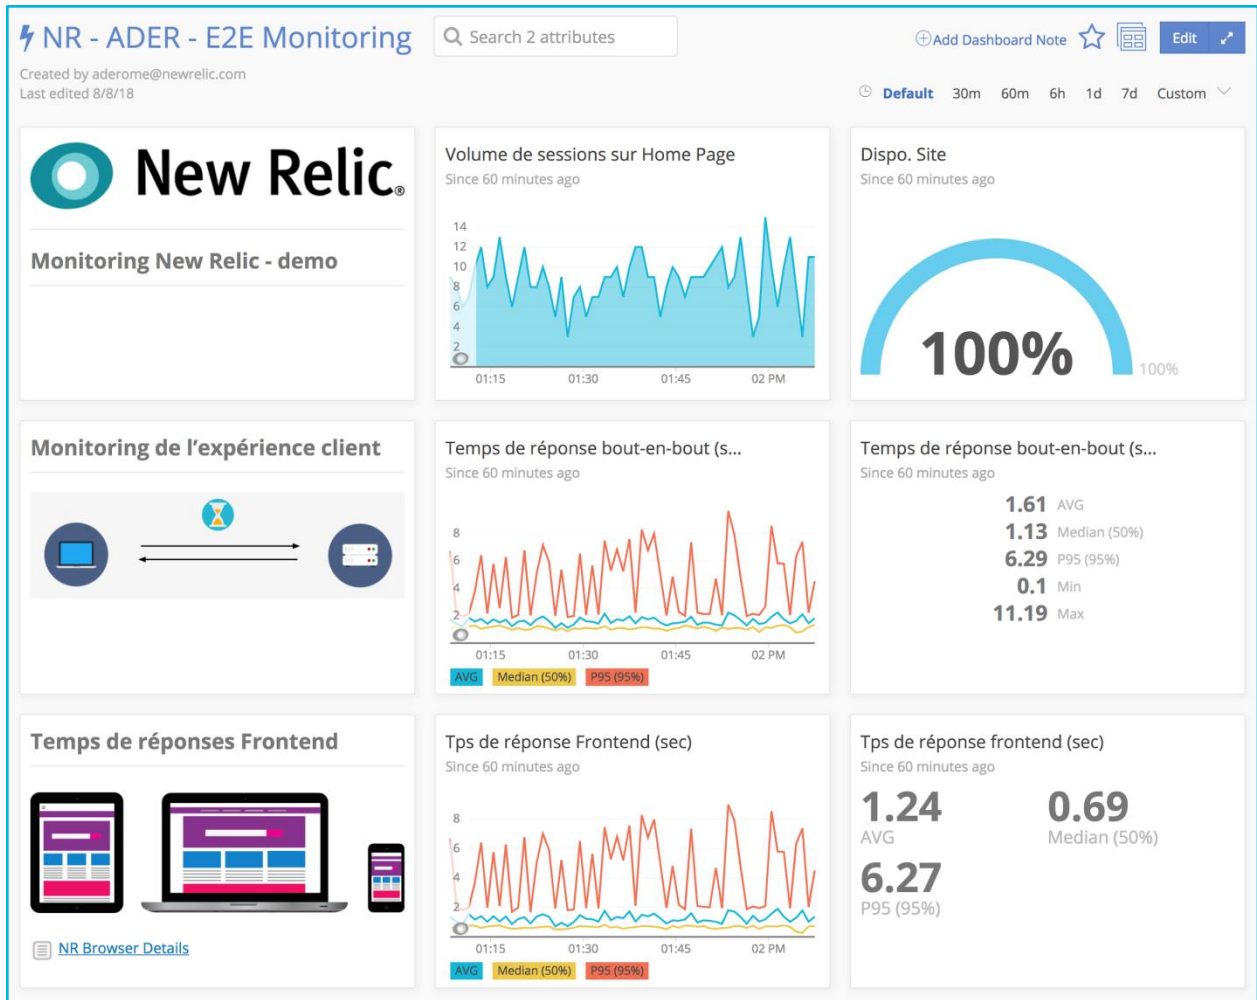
NR - ADER - E2E Monitoring

Search 2 attributes

Add Dashboard Note

Edit

Created by aderome@newrelic.com
Last edited 8/8/18

Default 30m 60m 6h 1d 7d Custom

New Relic.

Monitoring New Relic - demo

Volume de sessions sur Home Page
Since 60 minutes ago

14
12
10
8
6
4
2
0

01:15 01:30 01:45 02 PM

Dispo. Site
Since 60 minutes ago

100%
100%

Monitoring de l'expérience client

Temps de réponse bout-en-bout (s...
Since 60 minutes ago

8
6
4
2
0

01:15 01:30 01:45 02 PM

AVG Median (50%) P95 (95%)

Temps de réponse bout-en-bout (s...
Since 60 minutes ago

1.61 AVG
1.13 Median (50%)
6.29 P95 (95%)
0.1 Min
11.19 Max

Temps de réponses Frontend

NR Browser Details

Tps de réponse Frontend (sec)
Since 60 minutes ago

8
6
4
2
0

01:15 01:30 01:45 02 PM

AVG Median (50%) P95 (95%)

Tps de réponse frontend (sec)
Since 60 minutes ago

1.24
AVG

0.69
Median (50%)

6.27
P95 (95%)